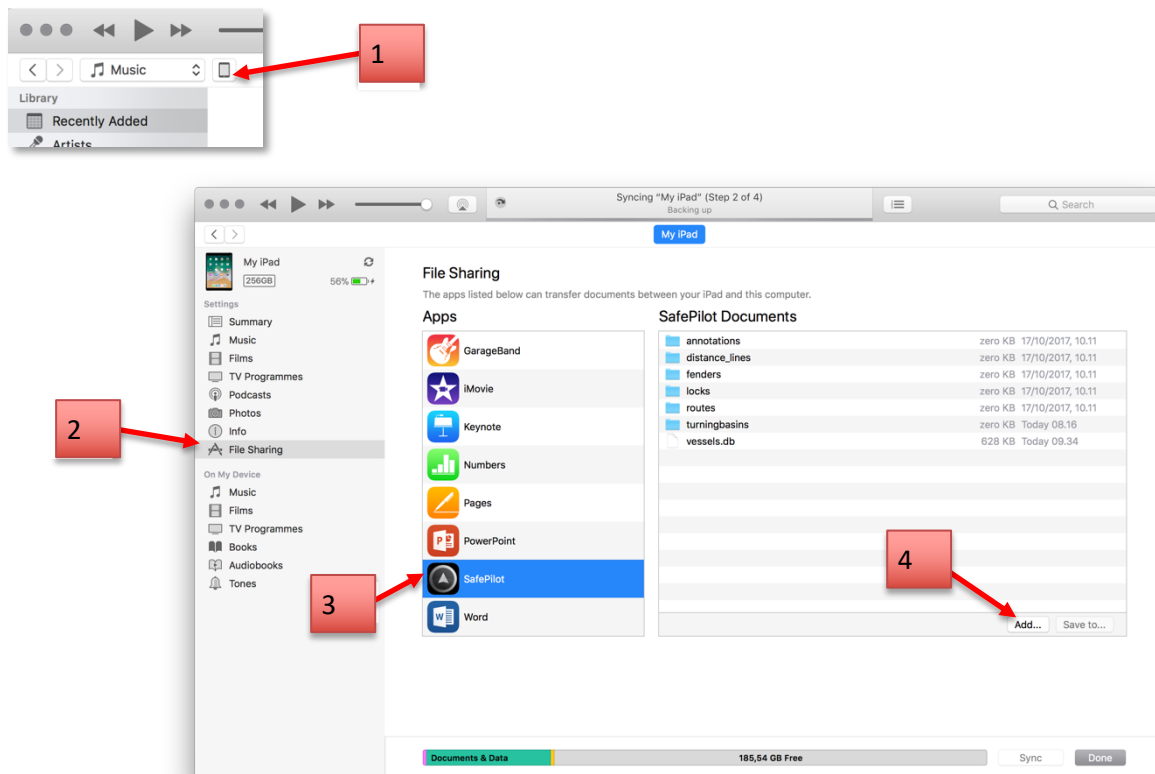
Music

1

Library

Recently Added

Artists

Syncing "My iPad" (Step 2 of 4)
Backing up

Search

My iPad

My iPad
256GB 56%

Settings
Summary
Music
Films
TV Programmes
Podcasts
Photos
Info
File Sharing

2

On My Device
Music
Films
TV Programmes
Books
Audiobooks
Tones

File Sharing

The apps listed below can transfer documents between your iPad and this computer.

Apps

GarageBand
iMovie
Keynote
Numbers
Pages
PowerPoint
SafePilot
Word

3

SafePilot Documents

| | | |
|---|---|---|
| annotations | zero KB | 17/10/2017, 10.11 |
| distance_lines | zero KB | 17/10/2017, 10.11 |
| fenders | zero KB | 17/10/2017, 10.11 |
| locks | zero KB | 17/10/2017, 10.11 |
| routes | zero KB | 17/10/2017, 10.11 |
| turningbasins | zero KB | Today 08.16 |
| vessels.db | 628 KB | Today 09.34 |

4

Add...
Save to...

Documents & Data
185,54 GB Free
Sync
Done